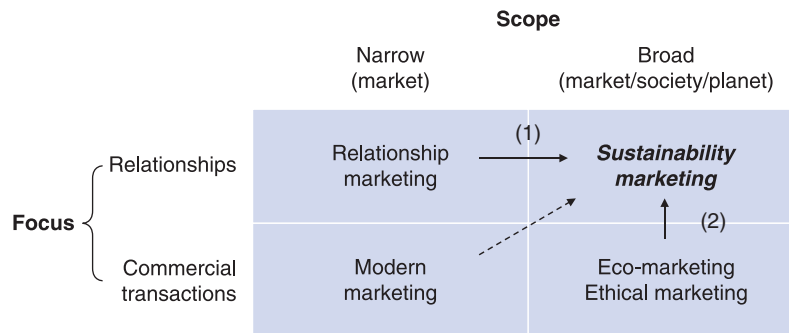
Scope

Narrow (market)

Broad (market/society/planet)

Focus

Relationships

Commercial transactions

Relationship marketing

(1)

***Sustainability marketing***

(2)

Modern marketing

Eco-marketing
Ethical marketing